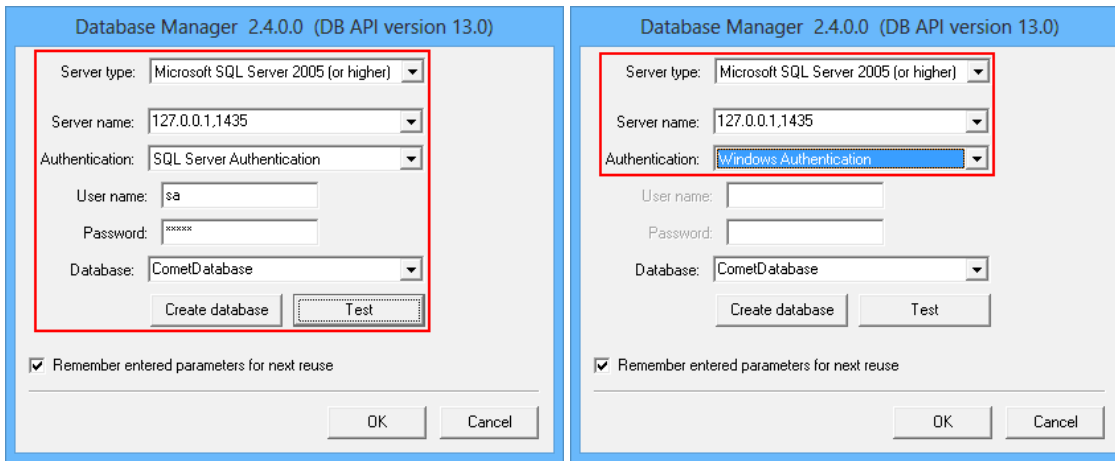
Database Manager 2.4.0.0 (DB API version 13.0)

Server type: Microsoft SQL Server 2005 (or higher)

Server name: 127.0.0.1,1435

Authentication: SQL Server Authentication

User name: sa

Password: *****

Database: CometDatabase

Create database Test

Remember entered parameters for next reuse

OK Cancel

Database Manager 2.4.0.0 (DB API version 13.0)

Server type: Microsoft SQL Server 2005 (or higher)

Server name: 127.0.0.1,1435

Authentication: Windows Authentication

User name:

Password:

Database: CometDatabase

Create database Test

Remember entered parameters for next reuse

OK Cancel